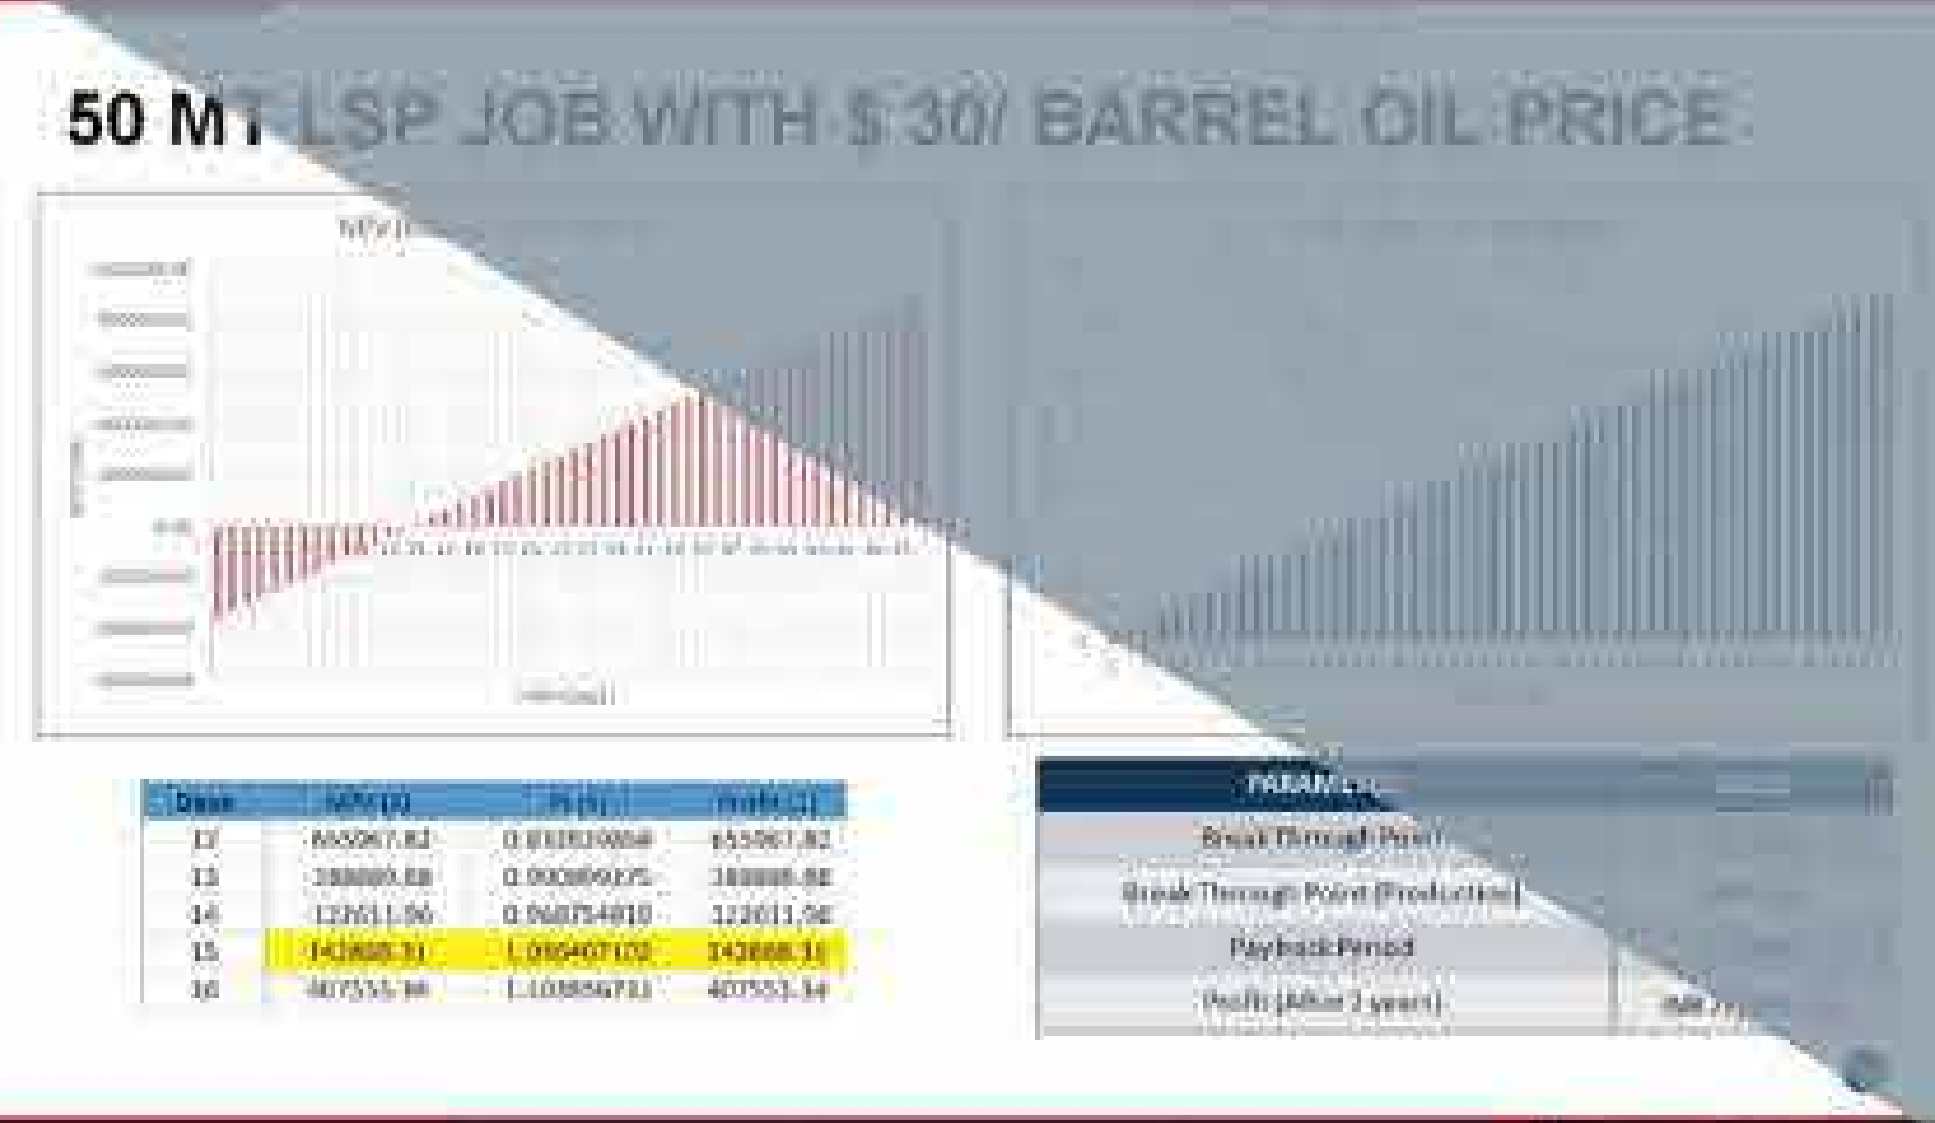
50 MT LSP JOB WITH $ 30/ BARREL OIL PRICE

NPV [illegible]

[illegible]

| Days | NPV ($) | PI ($) | Profit ($) |
|---|---|---|---|
| 12 | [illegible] | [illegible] | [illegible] |
| 13 | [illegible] | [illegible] | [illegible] |
| 14 | 122611.56 | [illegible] | 122611.56 |
| 15 | 142888.31 | 1.00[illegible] | 142888.31 |
| 16 | 407553.34 | 1.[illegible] | 407553.34 |

| PARAM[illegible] | |
|---|---|
| Break Through Point | |
| Break Through Point (Production) | |
| Payback Period | |
| Profit (After 2 years) | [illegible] |